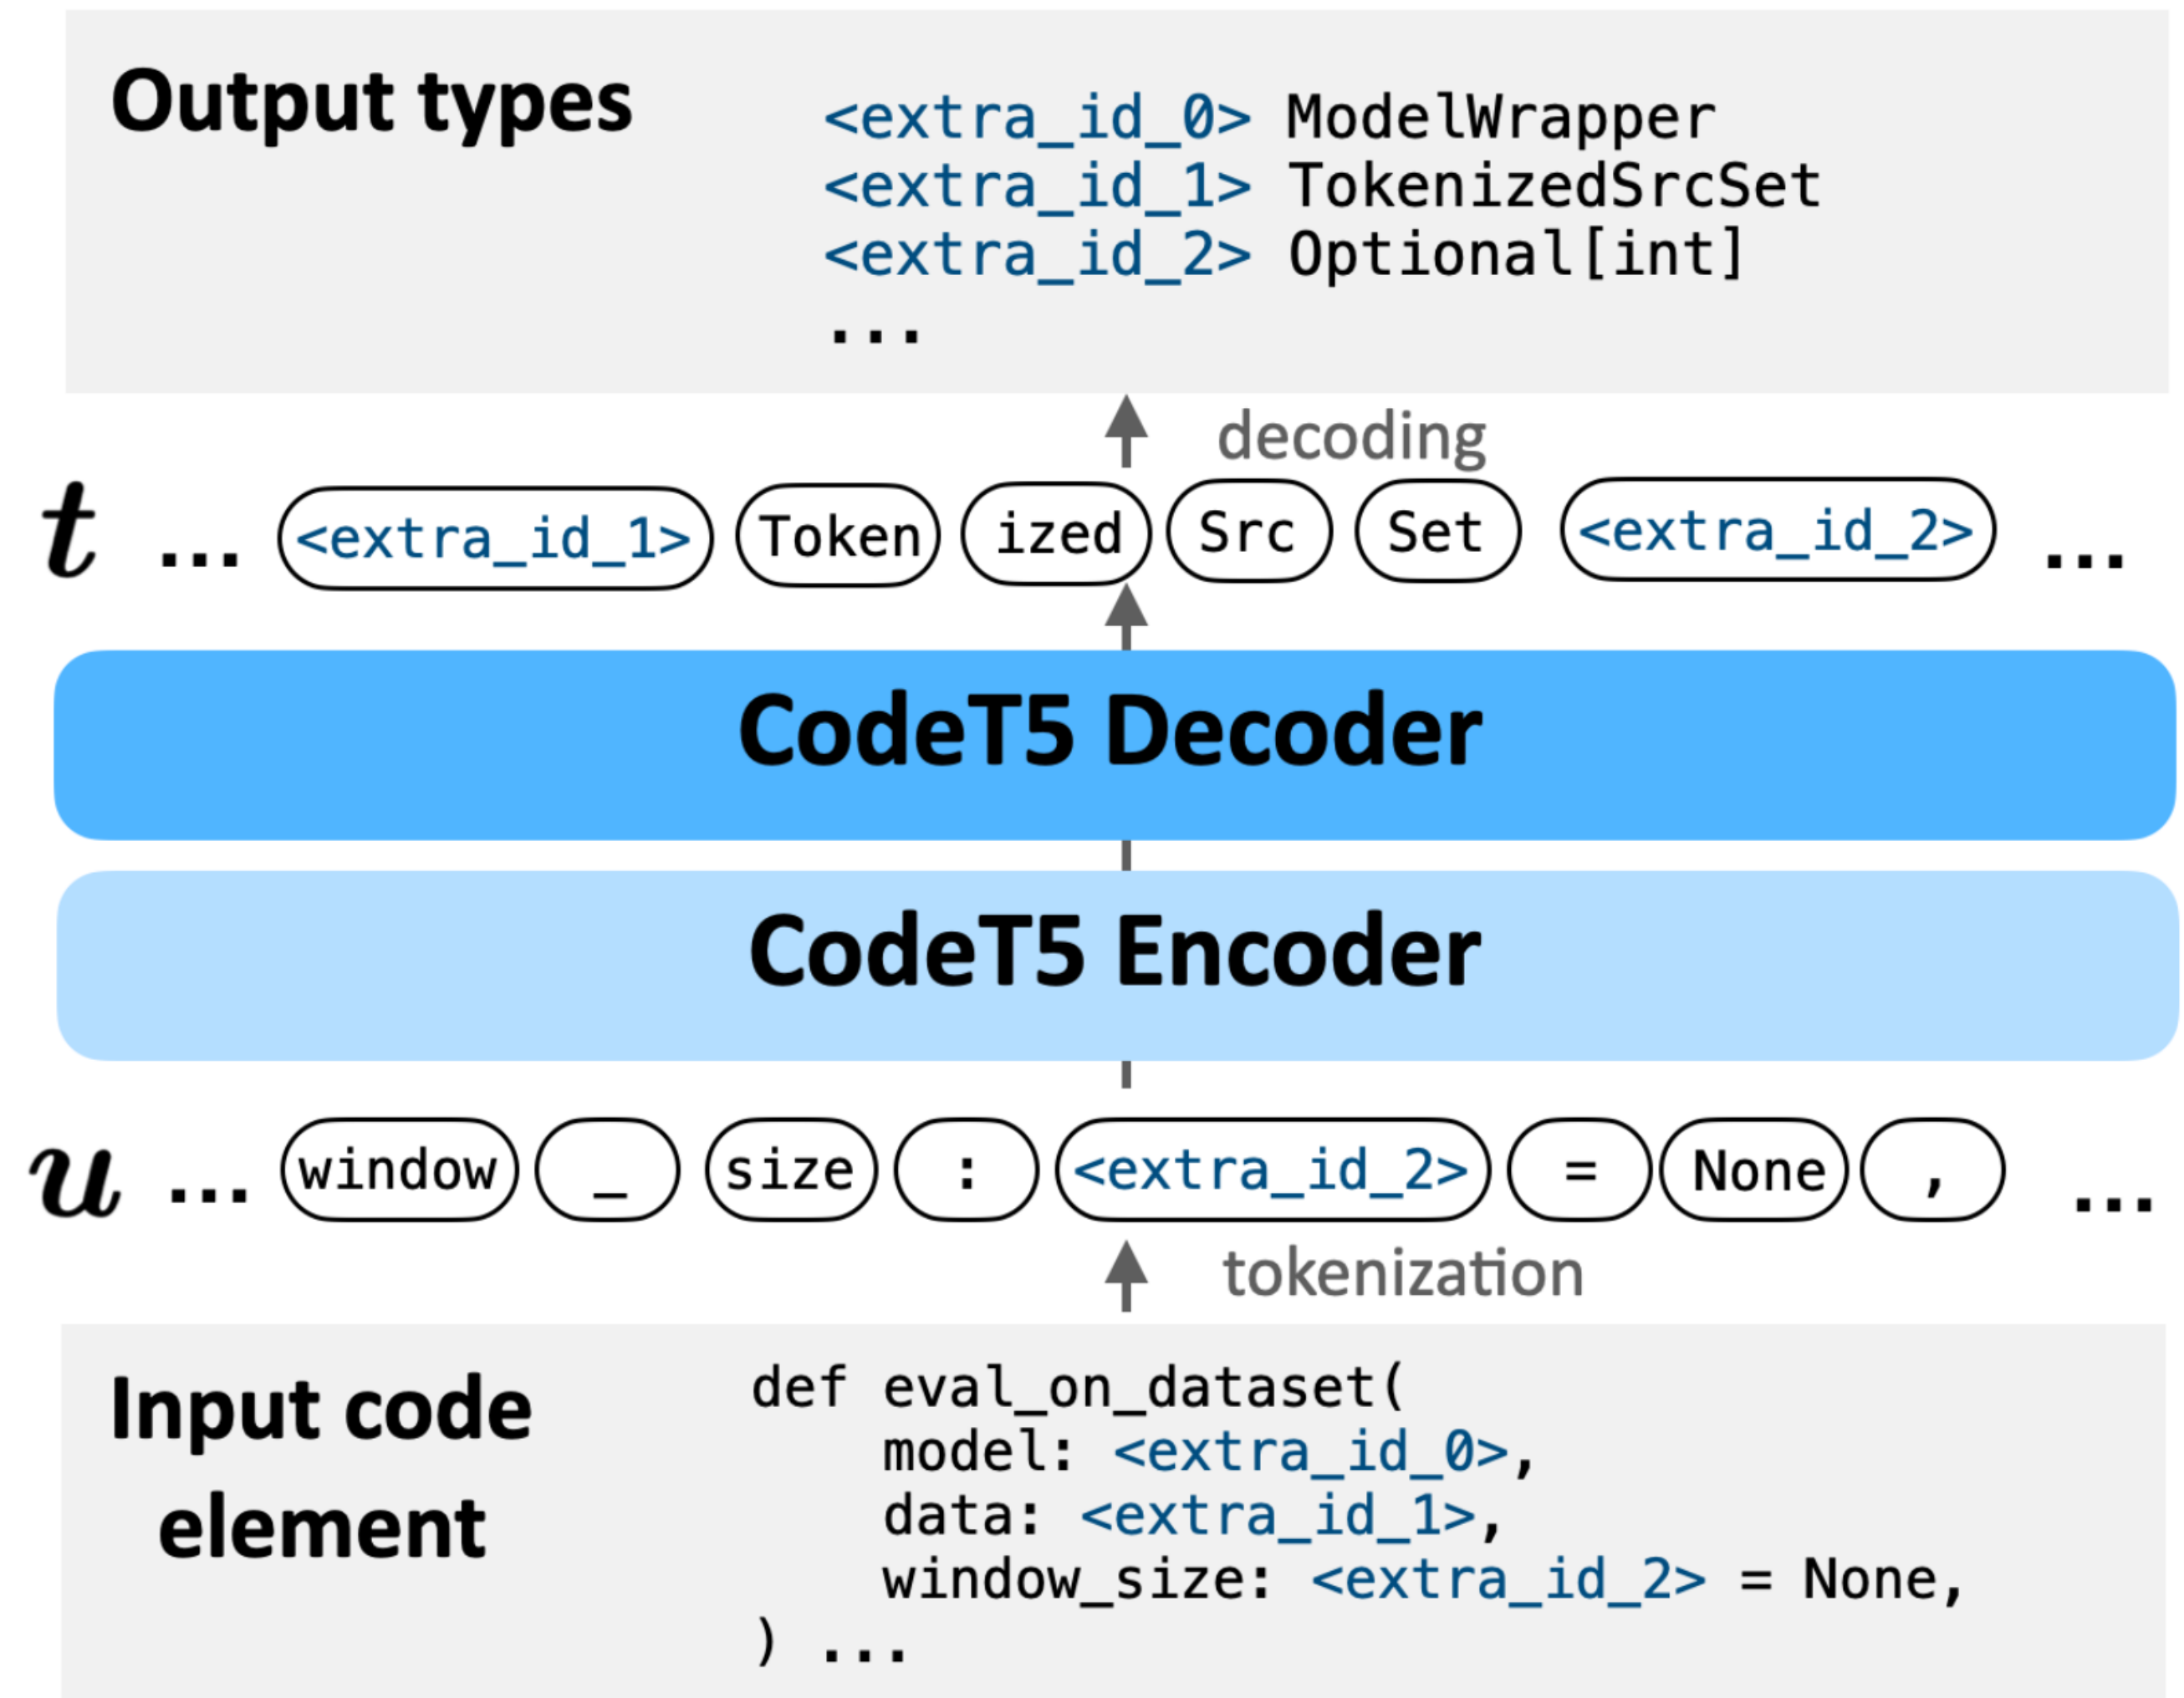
Output types

<extra_id_0> ModelWrapper
<extra_id_1> TokenizedSrcSet
<extra_id_2> Optional[int]
...

decoding

$t$ ... <extra_id_1> Token ized Src Set <extra_id_2> ...

CodeT5 Decoder

CodeT5 Encoder

$u$ ... window _ size : <extra_id_2> = None , ...

tokenization

Input code element

def eval_on_dataset(
    model: <extra_id_0>,
    data: <extra_id_1>,
    window_size: <extra_id_2> = None,
) ...